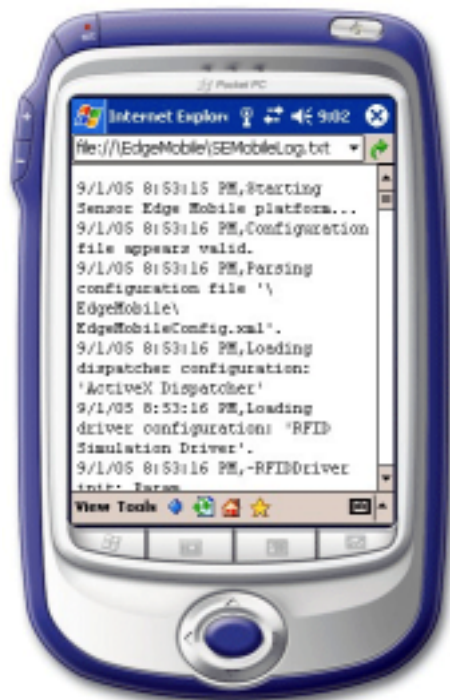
Pocket PC

Internet Explor 9:02

file://\EdgeMobile\SEMobileLog.txt

9/1/05 8:53:15 PM,Starting Sensor Edge Mobile platform...
9/1/05 8:53:16 PM,Configuration file appears valid.
9/1/05 8:53:16 PM,Parsing configuration file '\EdgeMobile\EdgeMobileConfig.xml'.
9/1/05 8:53:16 PM,Loading dispatcher configuration: 'ActiveX Dispatcher'
9/1/05 8:53:16 PM,Loading driver configuration: 'RFID Simulation Driver'.
9/1/05 8:53:16 PM,-RFIDDriver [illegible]

View Tools